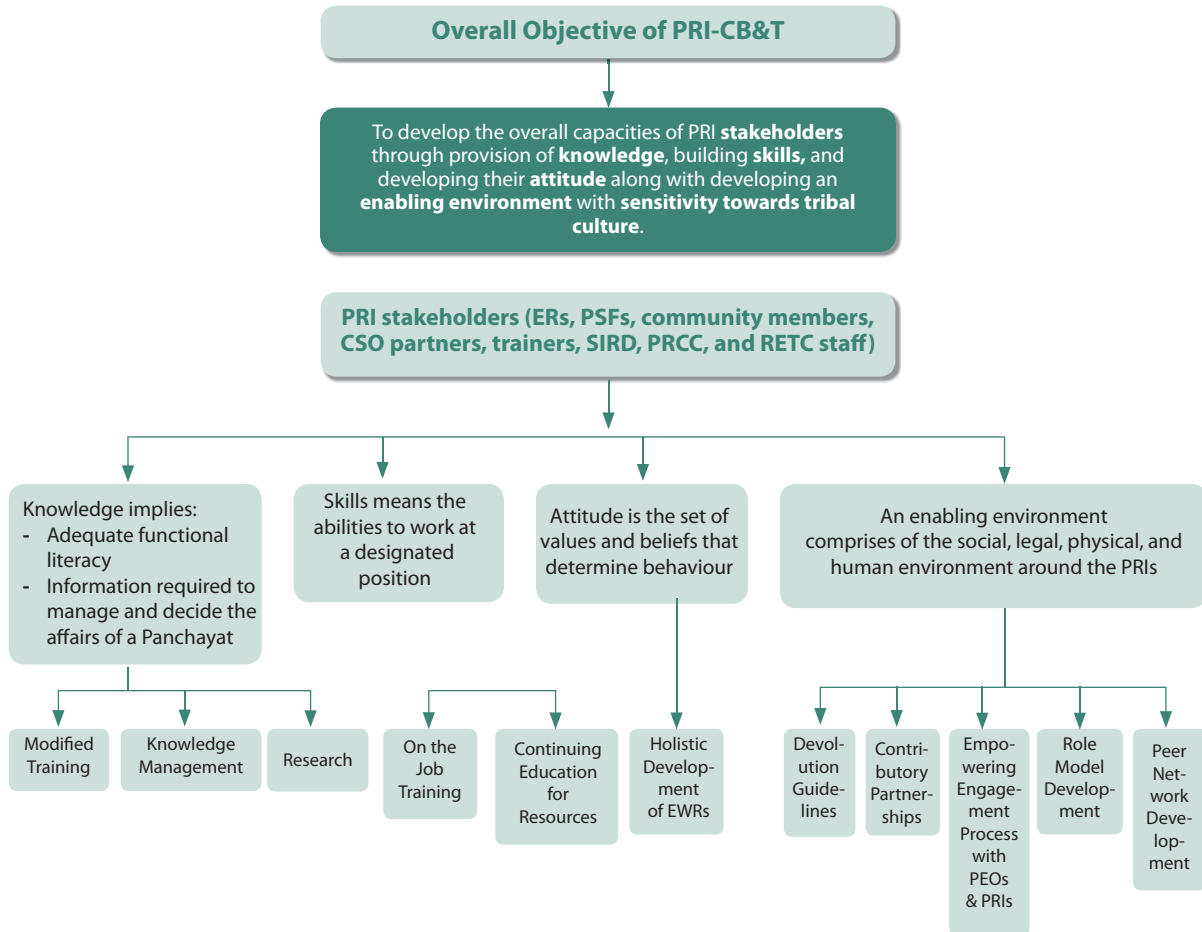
Overall Objective of PRI-CB&T

To develop the overall capacities of PRI stakeholders through provision of knowledge, building skills, and developing their attitude along with developing an enabling environment with sensitivity towards tribal culture.

PRI stakeholders (ERs, PSFs, community members, CSO partners, trainers, SIRD, PRCC, and RETC staff)

Knowledge implies:
- Adequate functional literacy
- Information required to manage and decide the affairs of a Panchayat

Skills means the abilities to work at a designated position

Attitude is the set of values and beliefs that determine behaviour

An enabling environment comprises of the social, legal, physical, and human environment around the PRIs

Modified Training

Knowledge Management

Research

On the Job Training

Continuing Education for Resources

Holistic Development of EWRs

Devolution Guidelines

Contributory Partnerships

Empowering Engagement Process with PEOs & PRIs

Role Model Development

Peer Network Development